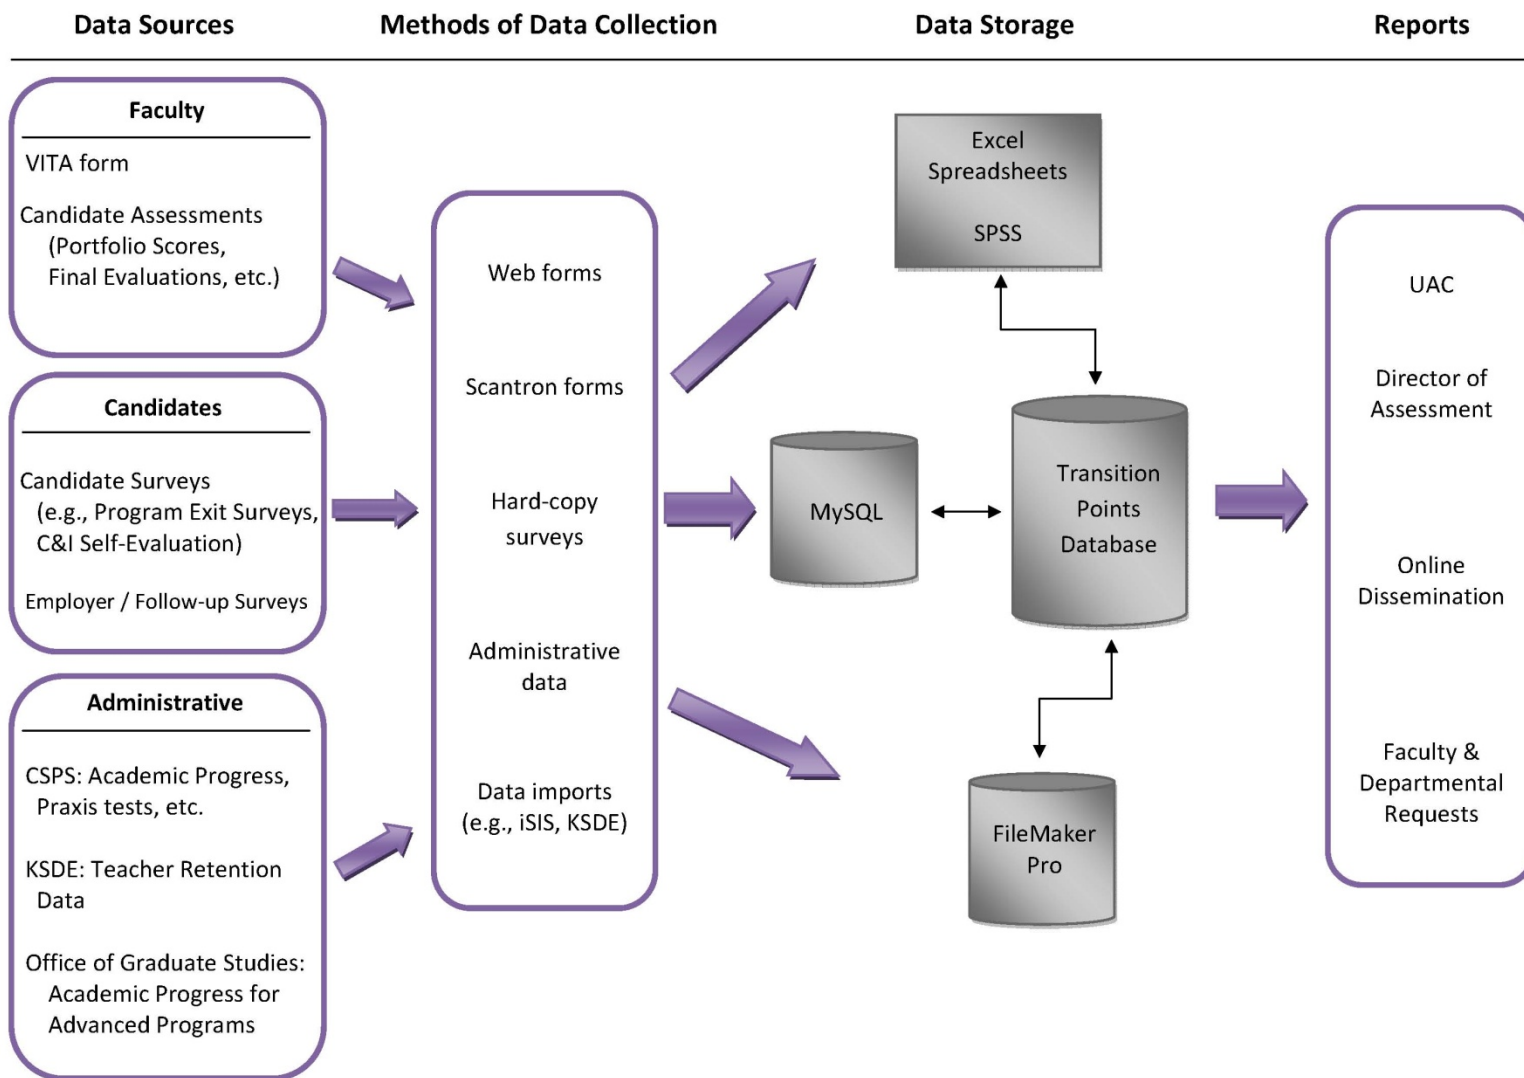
Data Sources

Methods of Data Collection

Data Storage

Reports

Faculty

VITA form

Candidate Assessments (Portfolio Scores, Final Evaluations, etc.)

Candidates

Candidate Surveys (e.g., Program Exit Surveys, C&I Self-Evaluation)

Employer / Follow-up Surveys

Administrative

CSPS: Academic Progress, Praxis tests, etc.

KSDE: Teacher Retention Data

Office of Graduate Studies: Academic Progress for Advanced Programs

Web forms

Scantron forms

Hard-copy surveys

Administrative data

Data imports (e.g., iSIS, KSDE)

Excel Spreadsheets

SPSS

MySQL

Transition Points Database

FileMaker Pro

UAC

Director of Assessment

Online Dissemination

Faculty & Departmental Requests